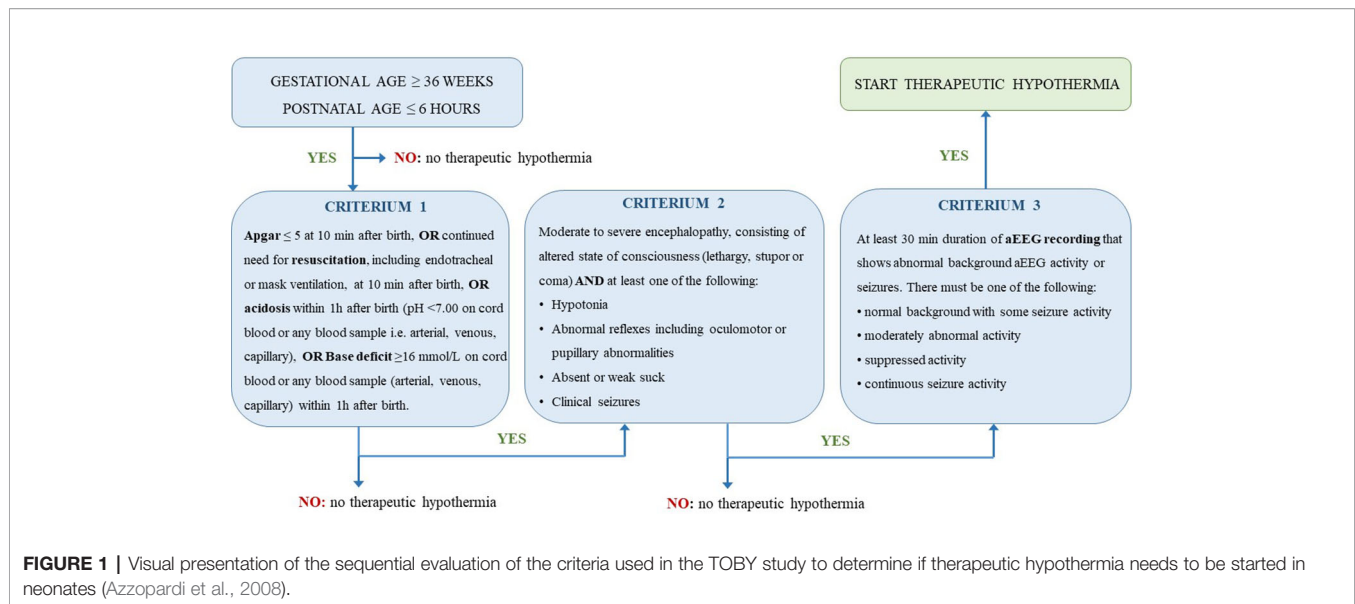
GESTATIONAL AGE $\geq$ 36 WEEKS
POSTNATAL AGE $\leq$ 6 HOURS

YES

NO: no therapeutic hypothermia

CRITERIUM 1

Apgar $\leq$ 5 at 10 min after birth, OR continued need for resuscitation, including endotracheal or mask ventilation, at 10 min after birth, OR acidosis within 1h after birth (pH <7.00 on cord blood or any blood sample i.e. arterial, venous, capillary), OR Base deficit $\geq$16 mmol/L on cord blood or any blood sample (arterial, venous, capillary) within 1h after birth.

YES

NO: no therapeutic hypothermia

CRITERIUM 2

Moderate to severe encephalopathy, consisting of altered state of consciousness (lethargy, stupor or coma) AND at least one of the following:
• Hypotonia
• Abnormal reflexes including oculomotor or pupillary abnormalities
• Absent or weak suck
• Clinical seizures

YES

NO: no therapeutic hypothermia

CRITERIUM 3

At least 30 min duration of aEEG recording that shows abnormal background aEEG activity or seizures. There must be one of the following:
• normal background with some seizure activity
• moderately abnormal activity
• suppressed activity
• continuous seizure activity

YES

START THERAPEUTIC HYPOTHERMIA

FIGURE 1 | Visual presentation of the sequential evaluation of the criteria used in the TOBY study to determine if therapeutic hypothermia needs to be started in neonates (Azzopardi et al., 2008).